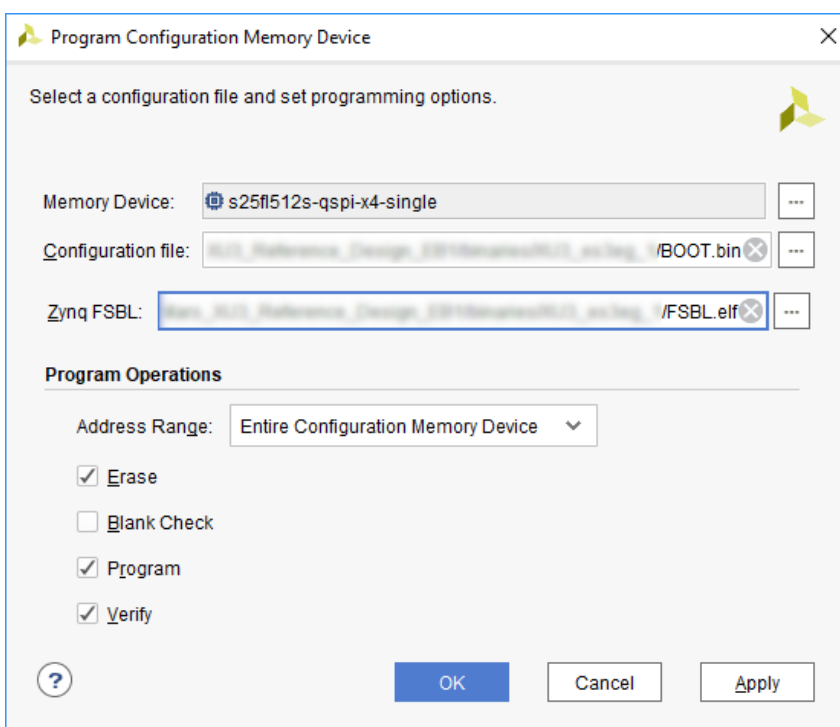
Program Configuration Memory Device

Select a configuration file and set programming options.

Memory Device: s25fl512s-qspi-x4-single ...

Configuration file: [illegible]/BOOT.bin ...

Zynq FSBL: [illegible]/FSBL.elf ...

Program Operations

Address Range: Entire Configuration Memory Device

Erase

Blank Check

Program

Verify

?

OK Cancel Apply